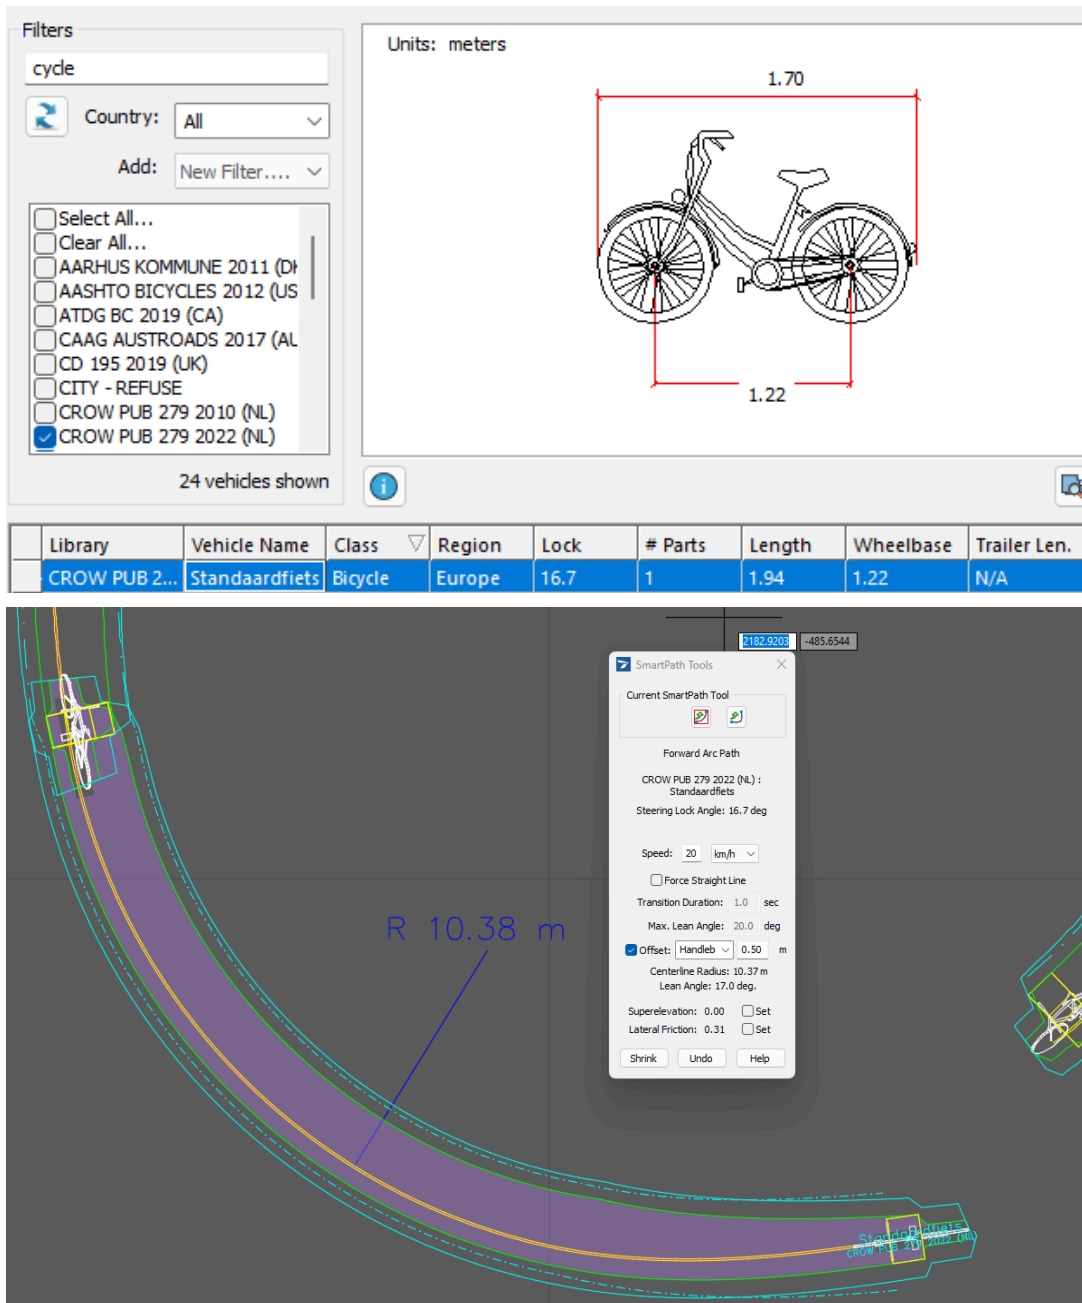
Filters

cycle

Country: All

Add: New Filter....

Select All...
Clear All...
AARHUS KOMMUNE 2011 (DI
AASHTO BICYCLES 2012 (US
ATDG BC 2019 (CA)
CAAG AUSTROADS 2017 (AU
CD 195 2019 (UK)
CITY - REFUSE
CROW PUB 279 2010 (NL)
CROW PUB 279 2022 (NL)

24 vehicles shown

Units: meters

1.70

1.22

| Library | Vehicle Name | Class | Region | Lock | # Parts | Length | Wheelbase | Trailer Len. |
|---|---|---|---|---|---|---|---|---|
| CROW PUB 2... | Standaardfiets | Bicycle | Europe | 16.7 | 1 | 1.94 | 1.22 | N/A |

2182.9203 -485.6544

SmartPath Tools

Current SmartPath Tool

Forward Arc Path

CROW PUB 279 2022 (NL) : Standaardfiets

Steering Lock Angle: 16.7 deg

Speed: 20 km/h

Force Straight Line

Transition Duration: 1.0 sec

Max. Lean Angle: 20.0 deg

Offset: Handleb 0.50 m

Centerline Radius: 10.37 m
Lean Angle: 17.0 deg.

Superelevation: 0.00 Set
Lateral Friction: 0.31 Set

Shrink Undo Help

R 10.38 m

Standaardfiets
CROW PUB 279 2022 (NL)